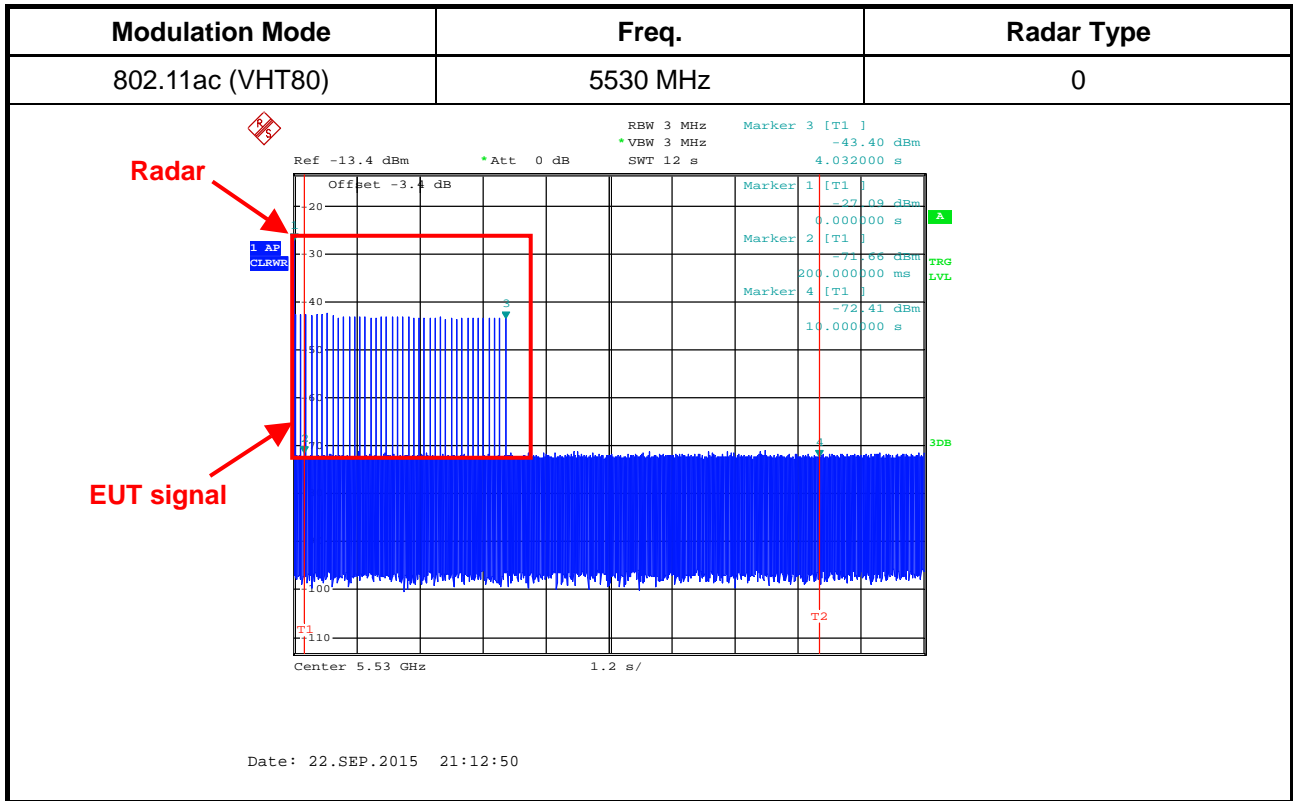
| Modulation Mode | Freq. | Radar Type |
|---|---|---|
| 802.11ac (VHT80) | 5530 MHz | 0 |

Radar

RBW 3 MHz
*VBW 3 MHz
SWT 12 s

Marker 3 [T1 ]
-43.40 dBm
4.032000 s

Ref -13.4 dBm
*Att 0 dB

Offset -3.4 dB

Marker 1 [T1 ]
-27.09 dBm
0.000000 s

A

Marker 2 [T1 ]
-71.66 dBm
200.000000 ms

1 AP
CLRWR

TRG
LVL

Marker 4 [T1 ]
-72.41 dBm
10.000000 s

-20
-30
-40
-50
-60
-70
-100
-110

3

4

3DB

EUT signal

T1

T2

Center 5.53 GHz
1.2 s/

Date: 22.SEP.2015 21:12:50